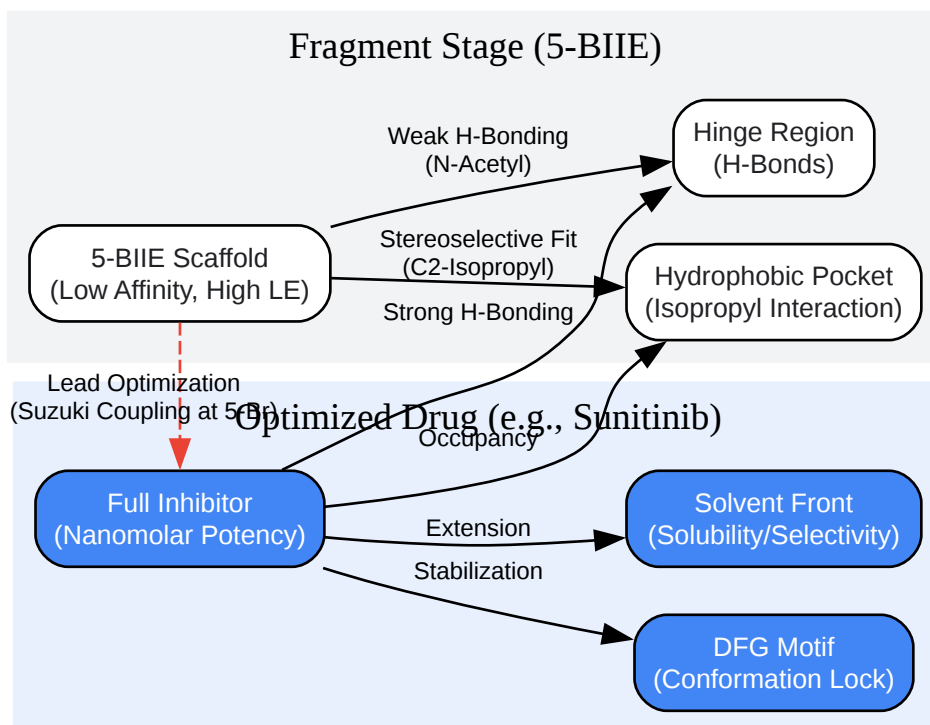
Fragment Stage (5-BIIE)

Weak H-Bonding
(N-Acetyl)

Hinge Region
(H-Bonds)

5-BIIE Scaffold
(Low Affinity, High LE)

Stereoselective Fit
(C2-Isopropyl)

Hydrophobic Pocket
(Isopropyl Interaction)

Strong H-Bonding

Lead Optimization
(Suzuki Coupling at 5-Br)

Optimized Drug (e.g., Sunitinib)

Occupancy

Full Inhibitor
(Nanomolar Potency)

Extension

Solvent Front
(Solubility/Selectivity)

Stabilization

DFG Motif
(Conformation Lock)